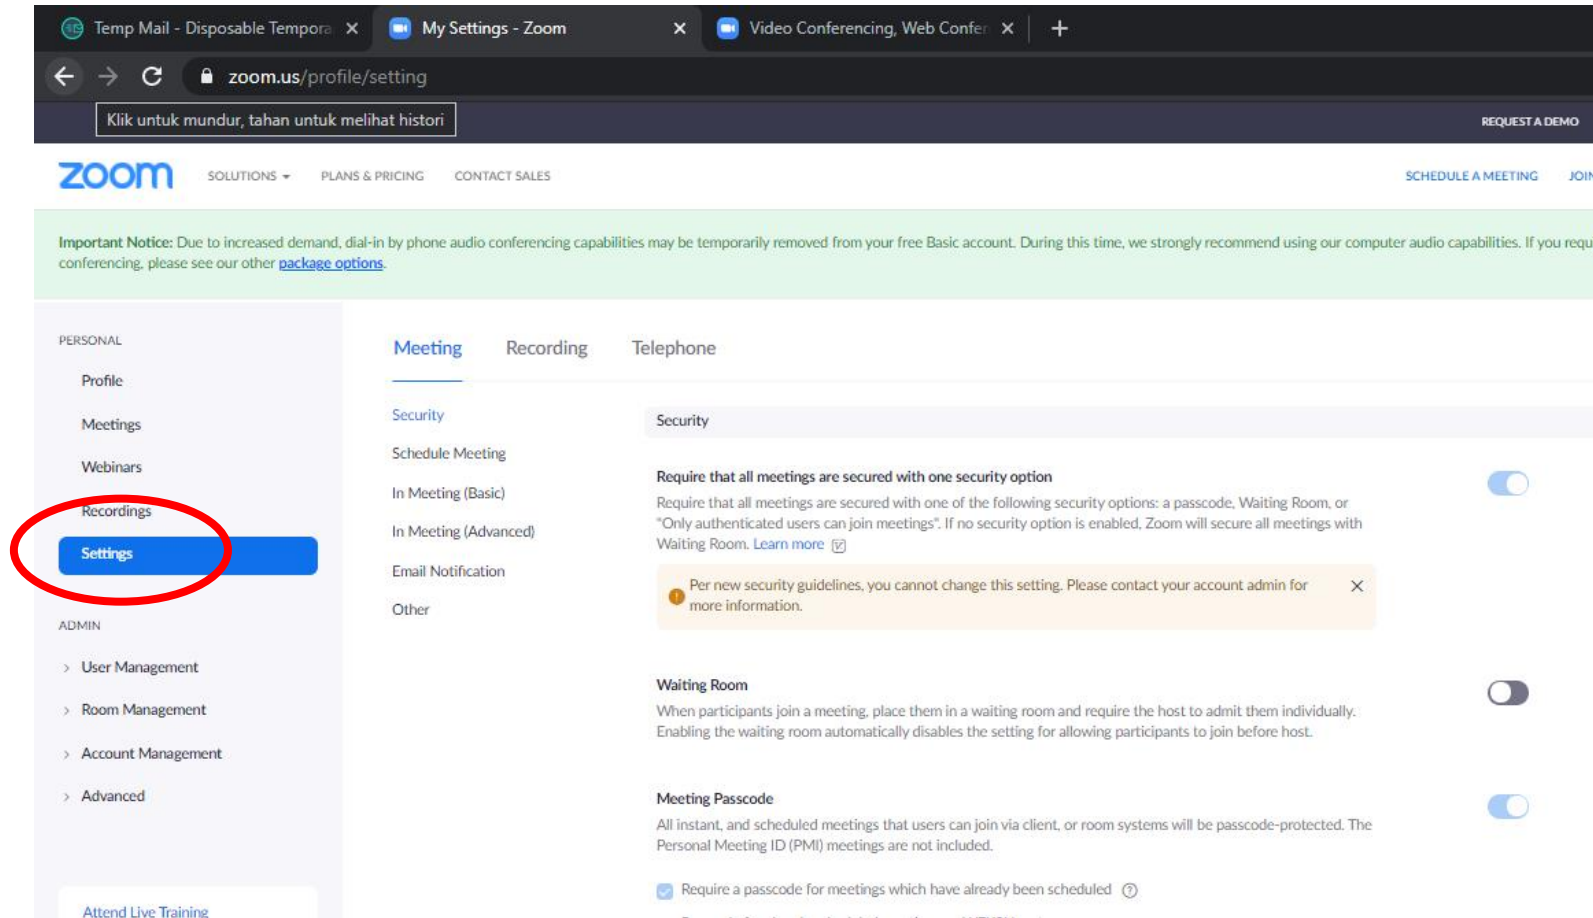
Temp Mail - Disposable Tempora ×
My Settings - Zoom ×
Video Conferencing, Web Confer ×
+

zoom.us/profile/setting

Klik untuk mundur, tahan untuk melihat histori

REQUEST A DEMO

zoom
SOLUTIONS
PLANS & PRICING
CONTACT SALES
SCHEDULE A MEETING
JOIN

Important Notice: Due to increased demand, dial-in by phone audio conferencing capabilities may be temporarily removed from your free Basic account. During this time, we strongly recommend using our computer audio capabilities. If you requ conferencing, please see our other package options.

PERSONAL
Profile
Meetings
Webinars
Recordings
Settings

ADMIN
User Management
Room Management
Account Management
Advanced

Attend Live Training

Meeting
Recording
Telephone

Security
Schedule Meeting
In Meeting (Basic)
In Meeting (Advanced)
Email Notification
Other

Security

Require that all meetings are secured with one security option
Require that all meetings are secured with one of the following security options: a passcode, Waiting Room, or "Only authenticated users can join meetings". If no security option is enabled, Zoom will secure all meetings with Waiting Room. Learn more

Per new security guidelines, you cannot change this setting. Please contact your account admin for more information.

Waiting Room
When participants join a meeting, place them in a waiting room and require the host to admit them individually. Enabling the waiting room automatically disables the setting for allowing participants to join before host.

Meeting Passcode
All instant, and scheduled meetings that users can join via client, or room systems will be passcode-protected. The Personal Meeting ID (PMI) meetings are not included.

Require a passcode for meetings which have already been scheduled